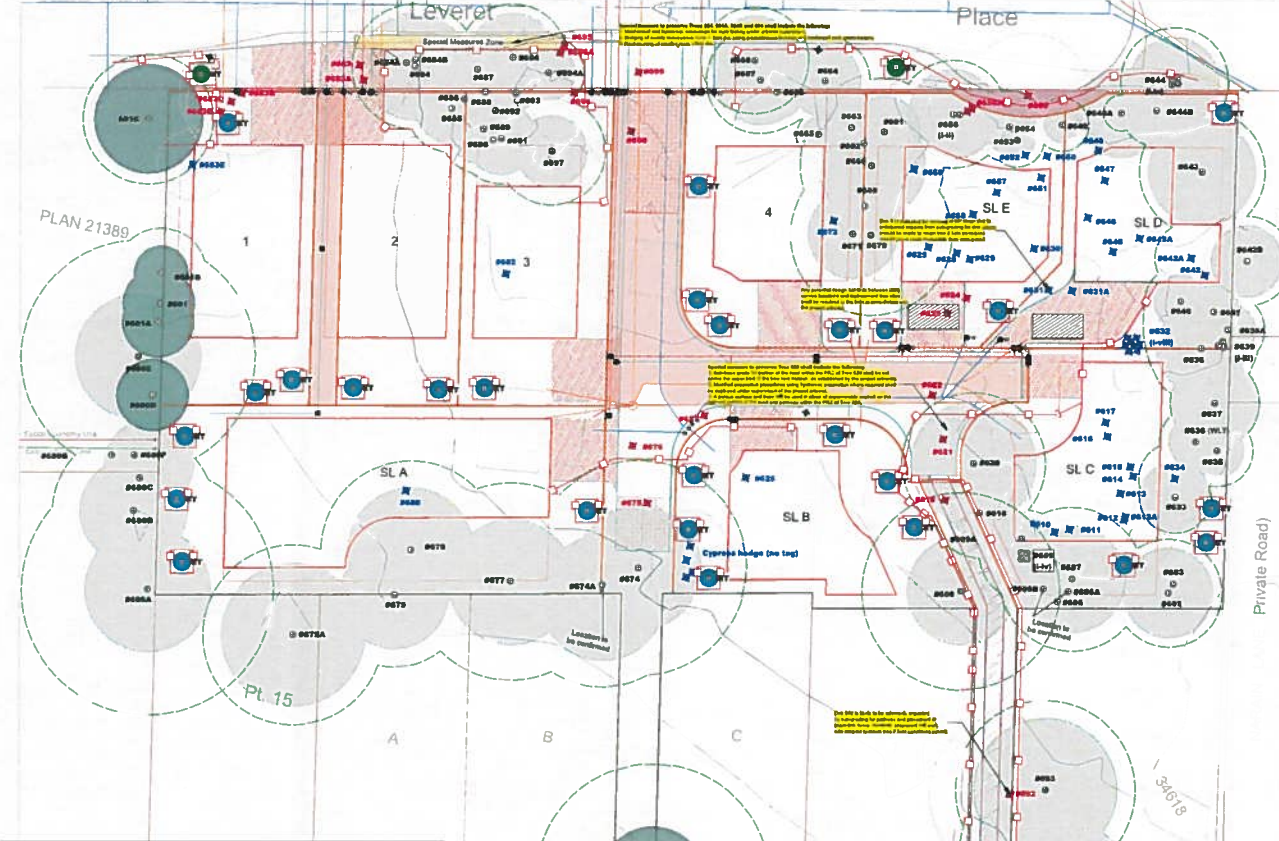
Leveret

Place

Special Measures Zone

PLAN 21389

1

2

3

4

SL E

SL D

SL A

SL B

SL C

Cypress hedge (no tag)

Location to be confirmed

Location to be confirmed

Pt. 15

A

B

C

Private Road)

34618

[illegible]